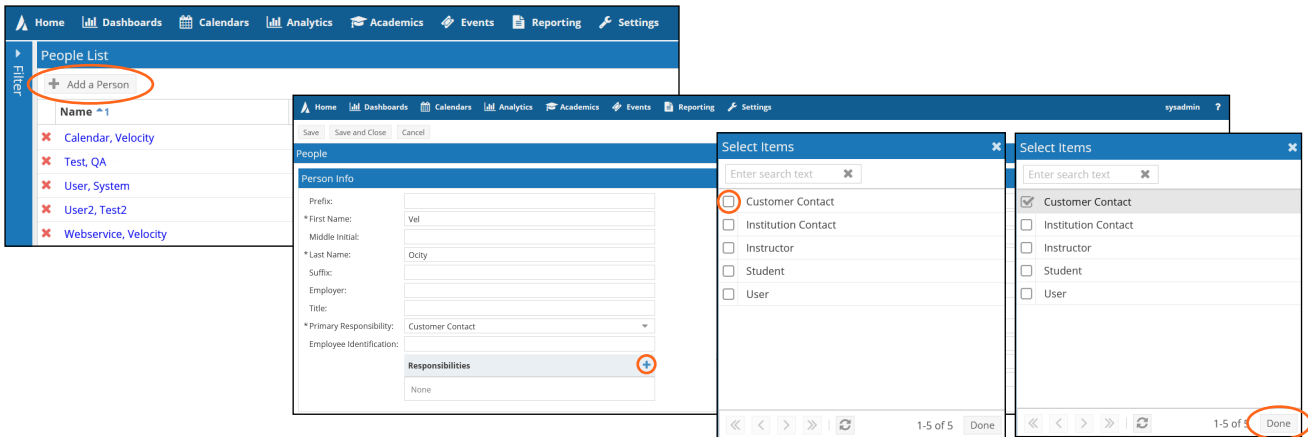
Home Dashboards Calendars Analytics Academics Events Reporting Settings

Filter

People List

Add a Person

Name ^1

Calendar, Velocity
Test, QA
User, System
User2, Test2
Webservice, Velocity

Home Dashboards Calendars Analytics Academics Events Reporting Settings sysadmin ?

Save Save and Close Cancel

People

Person Info

Prefix:
* First Name: Vel
Middle Initial:
* Last Name: Ocity
Suffix:
Employer:
Title:
* Primary Responsibility: Customer Contact
Employee Identification:

Responsibilities

None

Select Items

Enter search text

Customer Contact
Institution Contact
Instructor
Student
User

1-5 of 5 Done

Select Items

Enter search text

Customer Contact
Institution Contact
Instructor
Student
User

1-5 of 5 Done